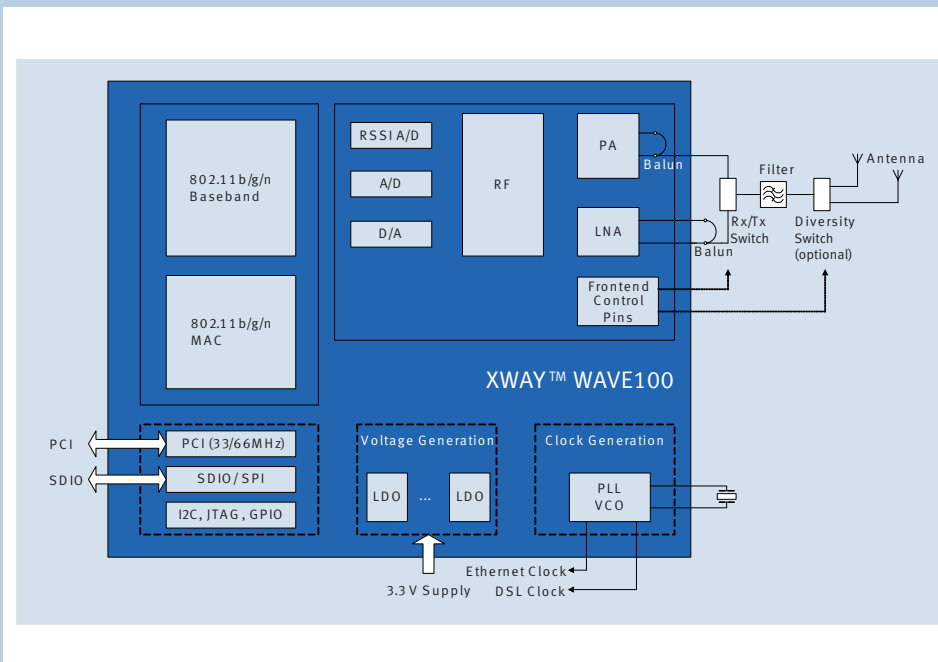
802.11b/g/n
Baseband

802.11b/g/n
MAC

RSSI A/D

A/D

D/A

RF

PA

Balun

LNA

Balun

Frontend
Control
Pins

Filter

Antenna

Rx/Tx
Switch

Diversity
Switch
(optional)

XWAY™ WAVE100

PCI

SDIO

PCI (33/66MHz)

SDIO/SPI

I2C, JTAG, GPIO

Voltage Generation

LDO ... LDO

Clock Generation

PLL
VCO

3.3 V Supply

Ethernet Clock

DSL Clock